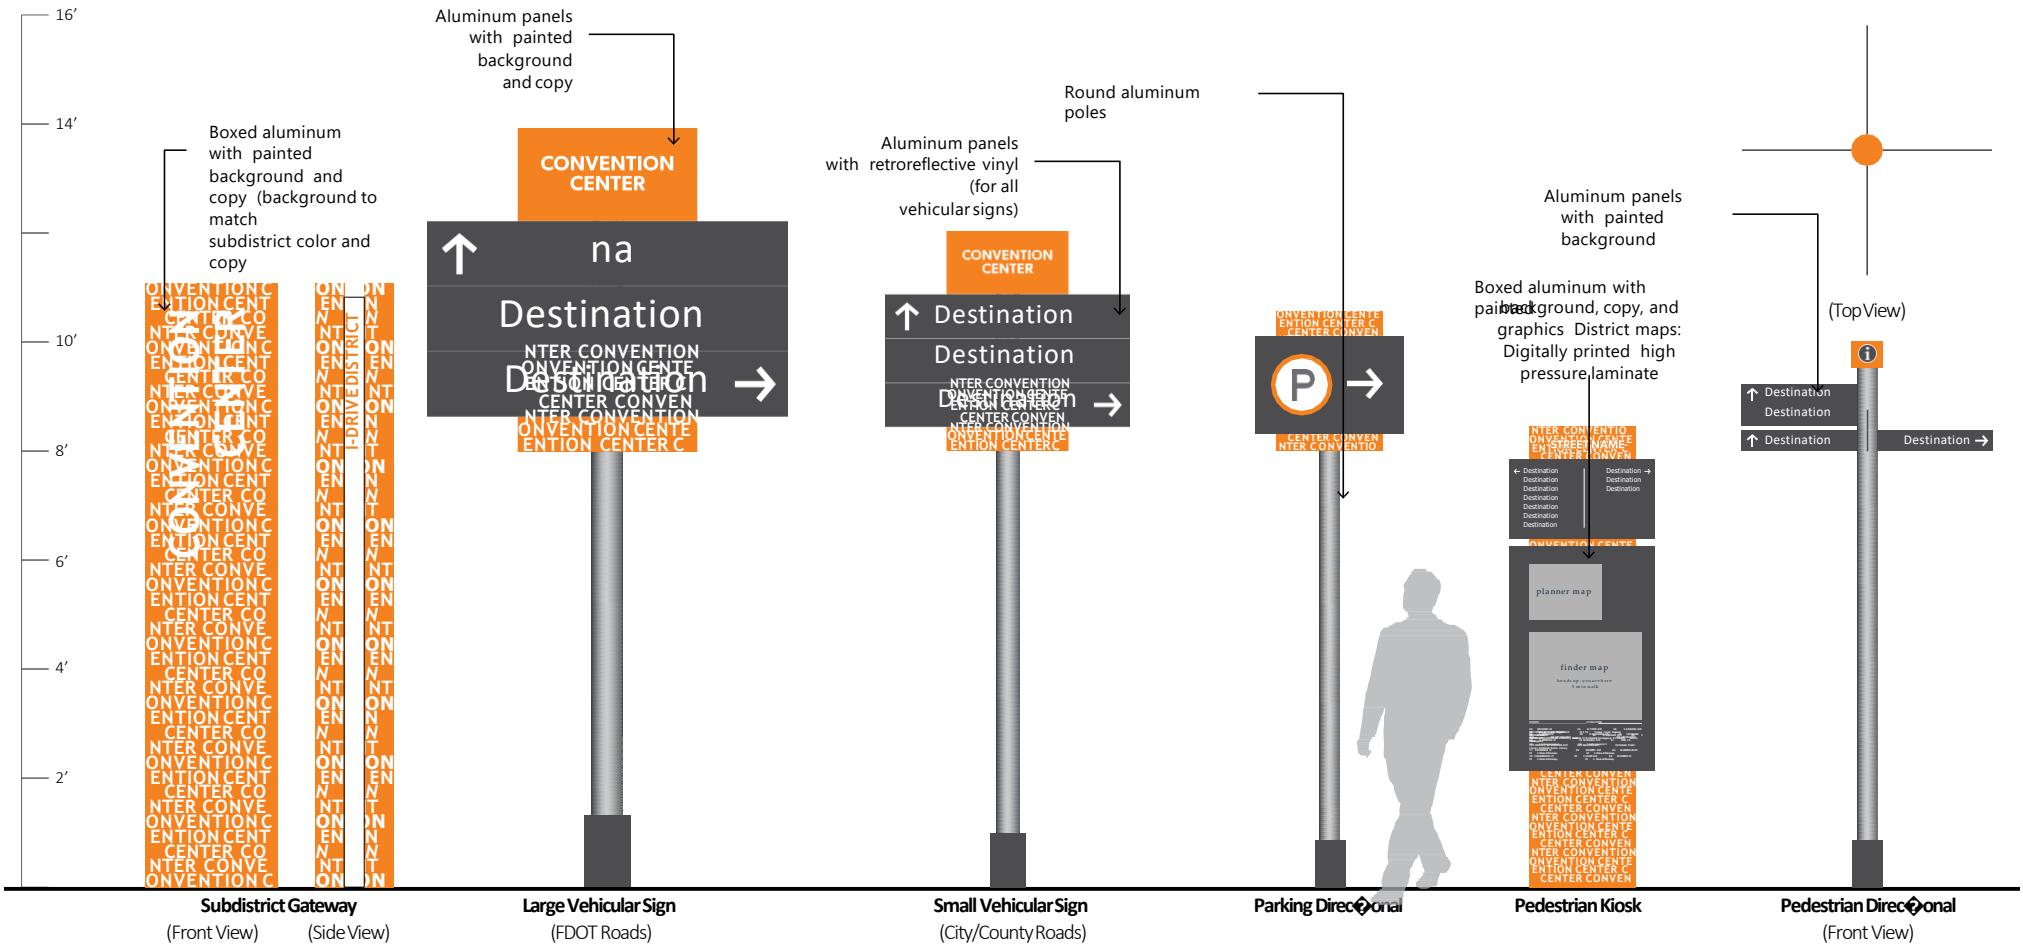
16′

14′

10′

8′

6′

4′

2′

Boxed aluminum with painted background and copy (background to match subdistrict color and copy

Aluminum panels with painted background and copy

CONVENTION CENTER

na

Destination

Destination

Aluminum panels with retroreflective vinyl (for all vehicular signs)

CONVENTION CENTER

Destination

Destination

Destination

Round aluminum poles

P

Aluminum panels with painted background

Boxed aluminum with painted background, copy, and graphics District maps: Digitally printed high pressure laminate

STREET NAME

planner map

finder map

(Top View)

Destination

Destination

Destination

Destination

CONVENTION CENTER

I-DRIVE DISTRICT

Subdistrict Gateway

(Front View) (Side View)

Large Vehicular Sign

(FDOT Roads)

Small Vehicular Sign

(City/County Roads)

Parking Direc�onal

Pedestrian Kiosk

Pedestrian Direc�onal

(Front View)